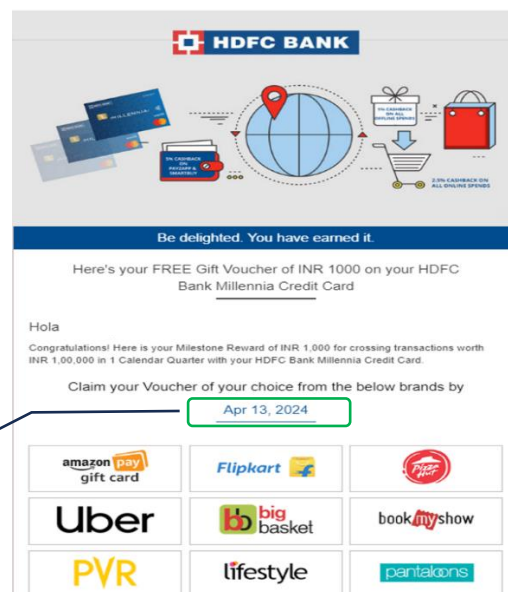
HDFC BANK

MILLENNIA

5% CASHBACK ON PAYZAPP & SMARTBUY

5% CASHBACK ON ALL ONLINE SPENDS

2.5% CASHBACK ON ALL ONLINE SPENDS

Be delighted. You have earned it.

Here's your FREE Gift Voucher of INR 1000 on your HDFC Bank Millennia Credit Card

Hola

Congratulations! Here is your Milestone Reward of INR 1,000 for crossing transactions worth INR 1,00,000 in 1 Calendar Quarter with your HDFC Bank Millennia Credit Card.

Claim your Voucher of your choice from the below brands by

Apr 13, 2024

| amazon pay gift card | Flipkart | Pizza Hut |
|---|---|---|
| Uber | bb big basket | book my show |
| PVR | lifestyle | pantaloons |